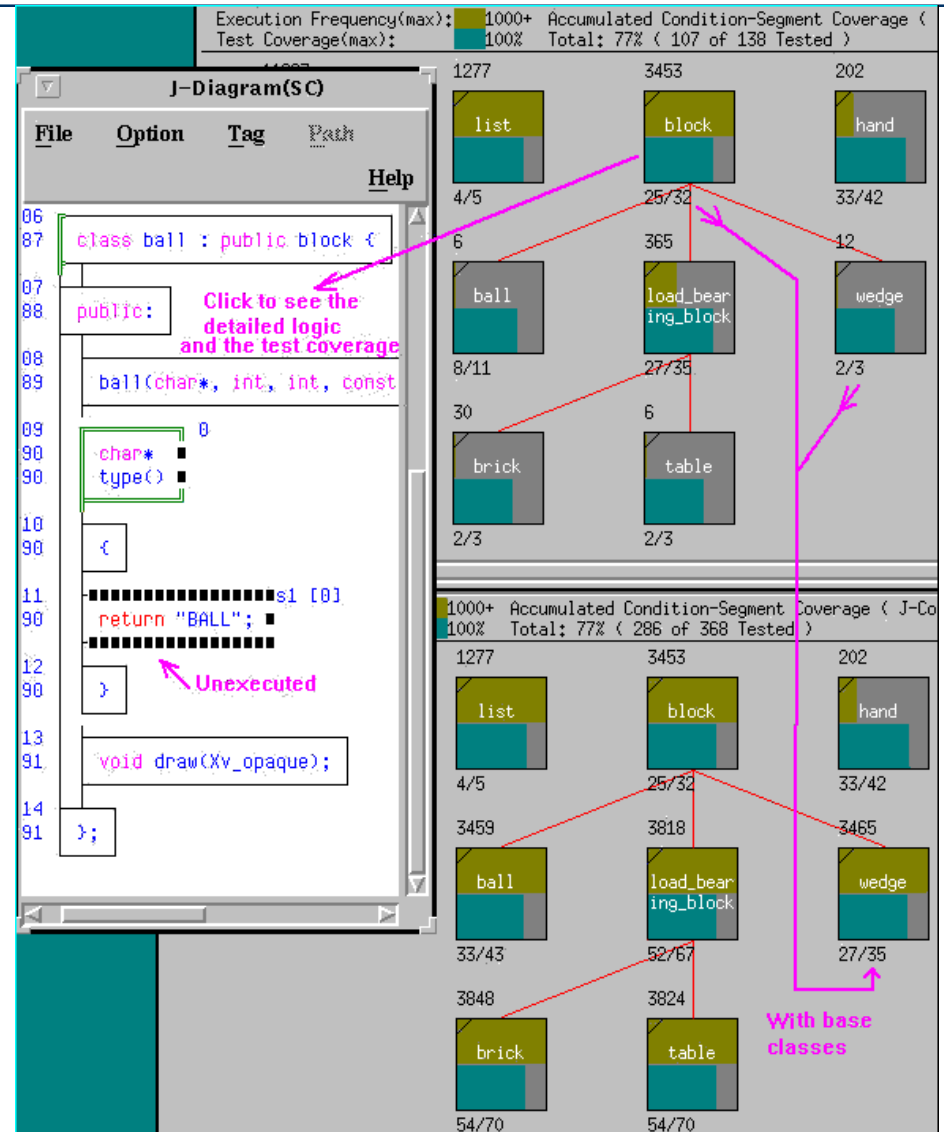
Execution Frequency(max): 1000+ Accumulated Condition-Segment Coverage (
Test Coverage(max): 100% Total: 77% ( 107 of 138 Tested )

J-Diagram(SC)

File Option Tag Path

Help

06
87 class ball : public block {

07
88 public:

Click to see the detailed logic and the test coverage

08
89 ball(char*, int, int, const

09 0
90 char*
90 type()

10
90 {

11 s1 [0]
90 return "BALL";

12
90 }

Unexecuted

13
91 void draw(Xv_opaque);

14
91 };

1277 3453 202
list block hand
4/5 25/32 33/42
6 365 12
ball load_bearing_block wedge
8/11 27/35 2/3
30 6
brick table
2/3 2/3

1000+ Accumulated Condition-Segment Coverage ( J-Co
100% Total: 77% ( 286 of 368 Tested )

1277 3453 202
list block hand
4/5 25/32 33/42
3459 3818 3465
ball load_bearing_block wedge
33/43 52/67 27/35
3848 3824
brick table
54/70 54/70

With base classes